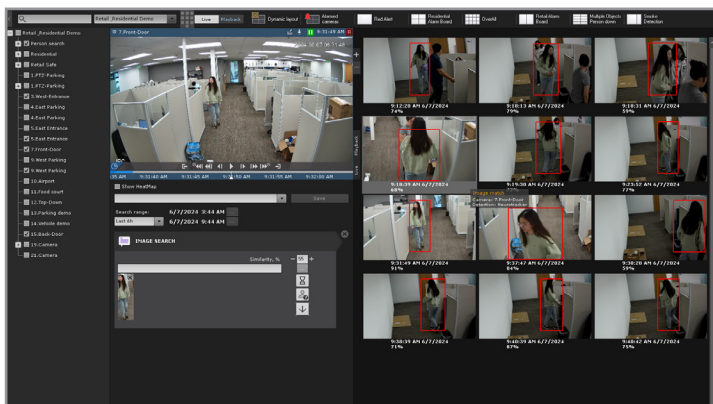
Retail_Residential Demo
Live
Playback
Dynamic layout
Alarmed cameras
Red Alert
Residential Alarm Board
Overall
Retail Alarm Board
Multiple Objects Person alarm
Smoke Detection

Retail_Residential Demo
Person search
Residential
Retail Safe
1.PTZ-Parking
1.PTZ-Parking
3.West-Entrance
4.East Parking
4.East Parking
5.East Entrance
6.East Entrance
7.Front-Door
9.West Parking
9.West Parking
10.Airport
11.Food court
12.Top-Down
13.Parking demo
14.Vehicle demo
15.Back-Door
19.Camera
21.Camera

7.Front-Door
9:31:49 AM
9:31:40 AM
9:31:45 AM
9:31:50 AM
9:31:55 AM
9:32:00 AM
Show HeatMap
Save
Search range:
6/7/2024 3:44 AM
Last 6h
6/7/2024 9:44 AM
IMAGE SEARCH
Similarity, %
55

9:12:28 AM 6/7/2024
74%
9:18:13 AM 6/7/2024
79%
9:18:31 AM 6/7/2024
59%
9:18:39 AM 6/7/2024
68%
9:19:30 AM 6/7/2024
79%
9:23:52 AM 6/7/2024
77%
Image match
Camera: 7.Front-Door
9:31:49 AM 6/7/2024
91%
9:37:47 AM 6/7/2024
84%
9:38:20 AM 6/7/2024
59%
9:38:39 AM 6/7/2024
71%
9:40:39 AM 6/7/2024
87%
9:40:42 AM 6/7/2024
75%